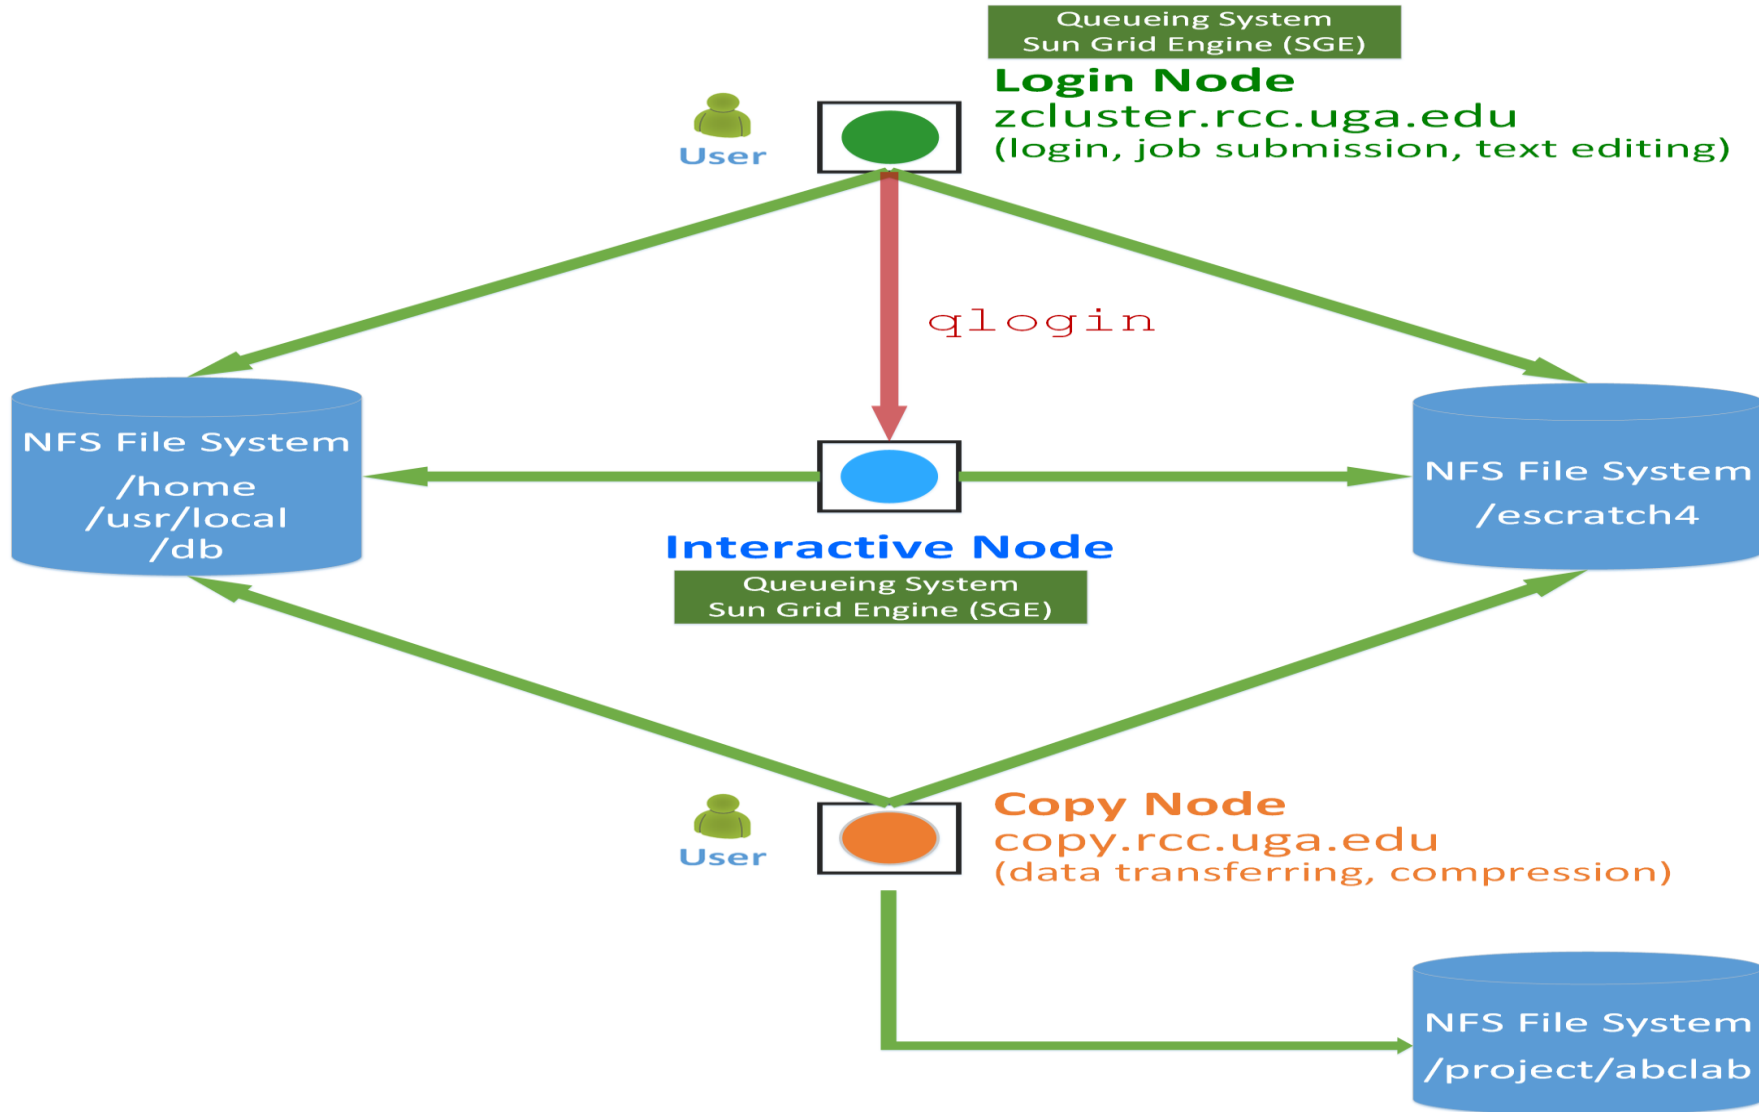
Queueing System
Sun Grid Engine (SGE)

Login Node
zcluster.rcc.uga.edu
(login, job submission, text editing)

User

qlogin

NFS File System
/home
/usr/local
/db

NFS File System
/escratch4

Interactive Node

Queueing System
Sun Grid Engine (SGE)

User

Copy Node
copy.rcc.uga.edu
(data transferring, compression)

NFS File System
/project/abclab